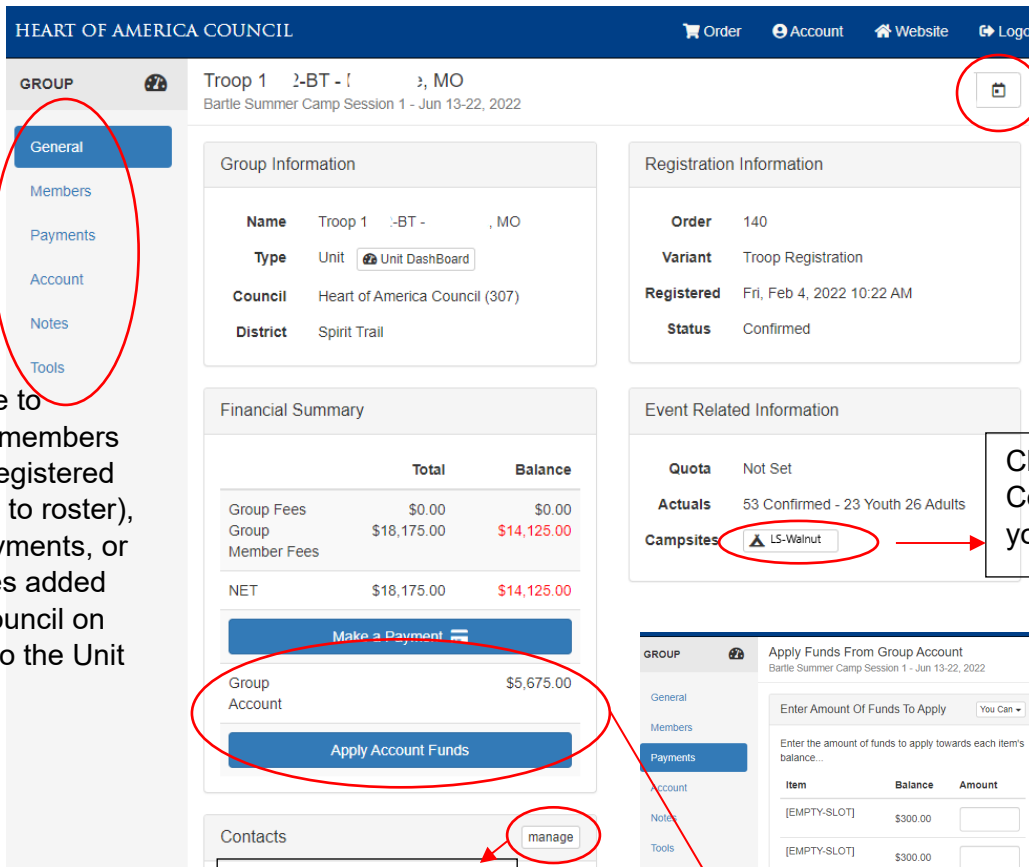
HEART OF AMERICA COUNCIL

Order Account Website Logo

GROUP

Troop 1 2-BT - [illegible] , MO
Bartle Summer Camp Session 1 - Jun 13-22, 2022

General
Members
Payments
Account
Notes
Tools

e to
members
egistered
to roster),
yments, or
es added
uncil on
o the Unit

Group Information

| Name | Troop 1 2-BT - , MO |
|---|---|
| Type | Unit Unit DashBoard |
| Council | Heart of America Council (307) |
| District | Spirit Trail |

Registration Information

| Order | 140 |
|---|---|
| Variant | Troop Registration |
| Registered | Fri, Feb 4, 2022 10:22 AM |
| Status | Confirmed |

Financial Summary

| | Total | Balance |
|---|---|---|
| Group Fees | \$0.00 | \$0.00 |
| Group Member Fees | \$18,175.00 | \$14,125.00 |
| NET | \$18,175.00 | \$14,125.00 |

Make a Payment

Group Account \$5,675.00

Apply Account Funds

Event Related Information

| Quota | Not Set |
|---|---|
| Actuals | 53 Confirmed - 23 Youth 26 Adults |
| Campsites | LS-Walnut |

Cl
Co
yo

Contacts manage

GROUP
General
Members
Payments
Account
Notes
Tools

Apply Funds From Group Account
Bartle Summer Camp Session 1 - Jun 13-22, 2022

Enter Amount Of Funds To Apply You Can

Enter the amount of funds to apply towards each item's balance...

| Item | Balance | Amount |
|---|---|---|
| [EMPTY-SLOT] | \$300.00 | |
| [EMPTY-SLOT] | \$300.00 | |